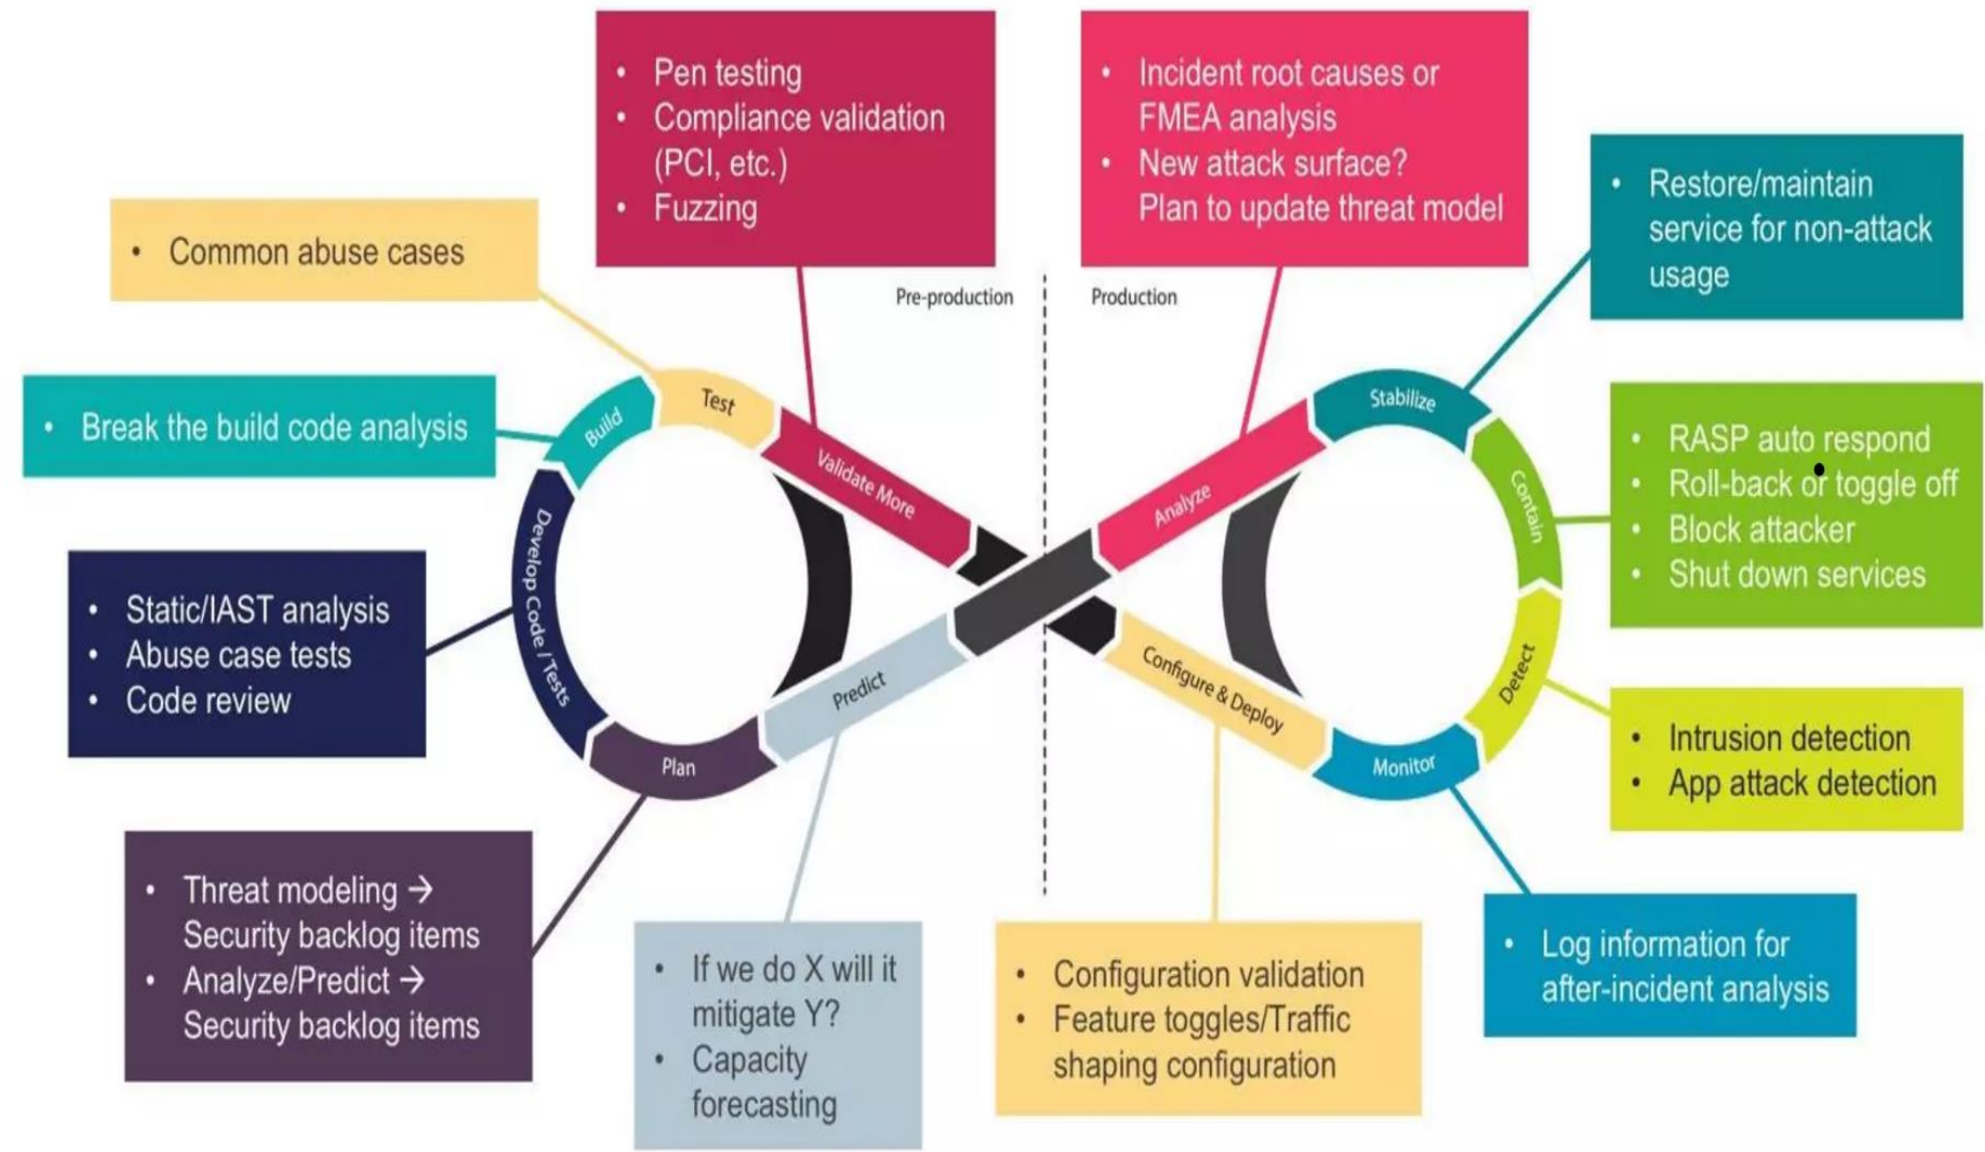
- Pen testing
- Compliance validation (PCI, etc.)
- Fuzzing

- Incident root causes or FMEA analysis
- New attack surface? Plan to update threat model

- Common abuse cases

- Restore/maintain service for non-attack usage

Pre-production

Production

- Break the build code analysis

Test

Build

Validate More

Analyze

Stabilize

Contain

- RASP auto respond
- Roll-back or toggle off
- Block attacker
- Shut down services

Develop Code / Tests

- Static/IAST analysis
- Abuse case tests
- Code review

Predict

Configure & Deploy

Detect

Plan

Monitor

- Intrusion detection
- App attack detection

- Threat modeling → Security backlog items
- Analyze/Predict → Security backlog items

- If we do X will it mitigate Y?
- Capacity forecasting

- Configuration validation
- Feature toggles/Traffic shaping configuration

- Log information for after-incident analysis